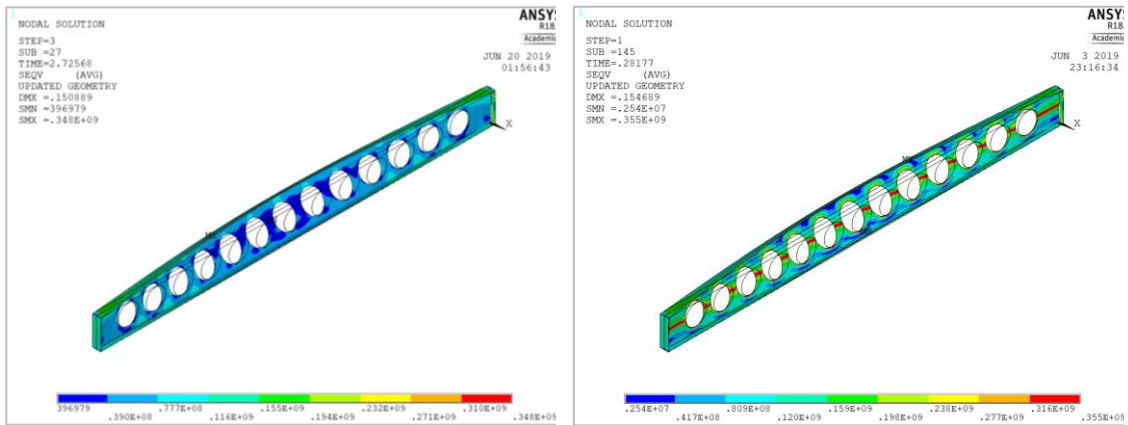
1
NODAL SOLUTION

STEP=3
SUB =27
TIME=2.72568
SEQV (AVG)
UPDATED GEOMETRY
DMX =.150889
SMN =396979
SMX =.348E+09

ANSYS
R18
Academic

JUN 20 2019
01:56:43

X

MX

396979
.390E+08
.777E+08
.116E+09
.155E+09
.194E+09
.232E+09
.271E+09
.310E+09
.348E+09

1
NODAL SOLUTION

STEP=1
SUB =145
TIME=.28177
SEQV (AVG)
UPDATED GEOMETRY
DMX =.154689
SMN =.254E+07
SMX =.355E+09

ANSYS
R18
Academic

JUN 3 2019
23:16:34

X

MX

.254E+07
.417E+08
.809E+08
.120E+09
.159E+09
.198E+09
.238E+09
.277E+09
.316E+09
.355E+09